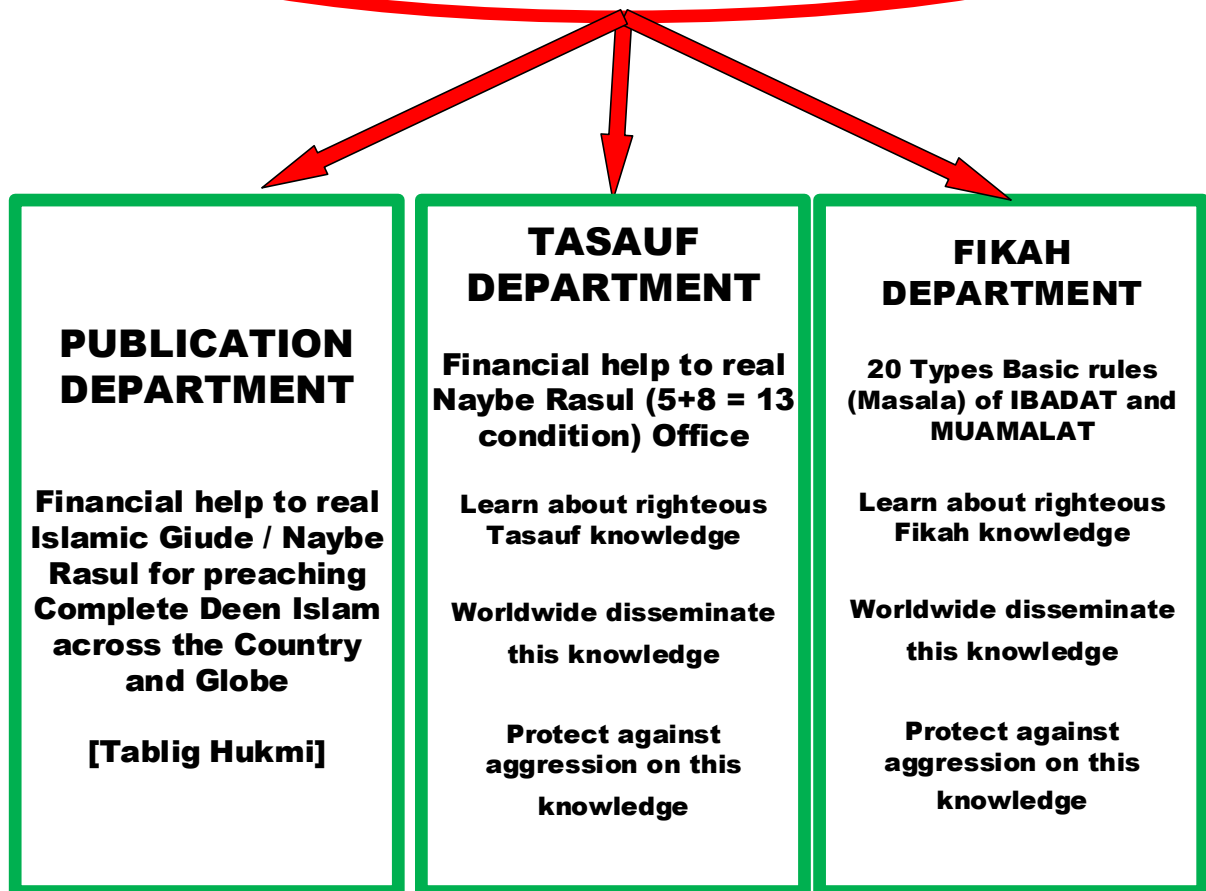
PUBLICATION DEPARTMENT

Financial help to real Islamic Giude / Naybe Rasul for preaching Complete Deen Islam across the Country and Globe

[Tablig Hukmi]

TASAUF DEPARTMENT

Financial help to real Naybe Rasul (5+8 = 13 condition) Office

Learn about righteous Tasauf knowledge

Worldwide disseminate this knowledge

Protect against aggression on this knowledge

FIKAH DEPARTMENT

20 Types Basic rules (Masala) of IBADAT and MUAMALAT

Learn about righteous Fikah knowledge

Worldwide disseminate this knowledge

Protect against aggression on this knowledge